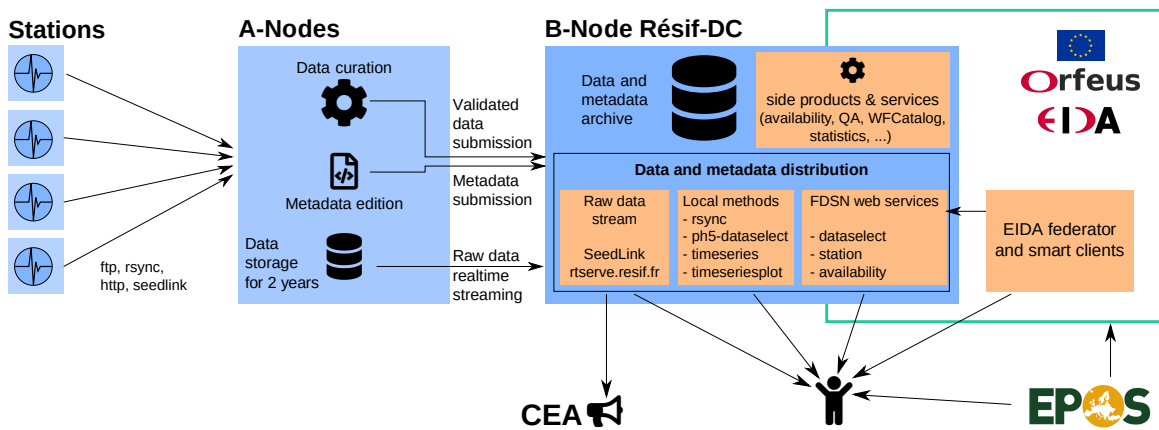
Stations

A-Nodes

Data curation

Metadata edition

Data storage for 2 years

ftp, rsync, http, seedlink

Validated data submission

Metadata submission

Raw data realtime streaming

B-Node Résif-DC

Data and metadata archive

side products & services (availability, QA, WFCatalog, statistics, ...)

Data and metadata distribution

Raw data stream

SeedLink rtserve.resif.fr

Local methods
- rsync
- ph5-dataselect
- timeseries
- timeseriesplot

FDSN web services
- dataselect
- station
- availability

Orfeus

EIDA

EIDA federator and smart clients

CEA

EPOS